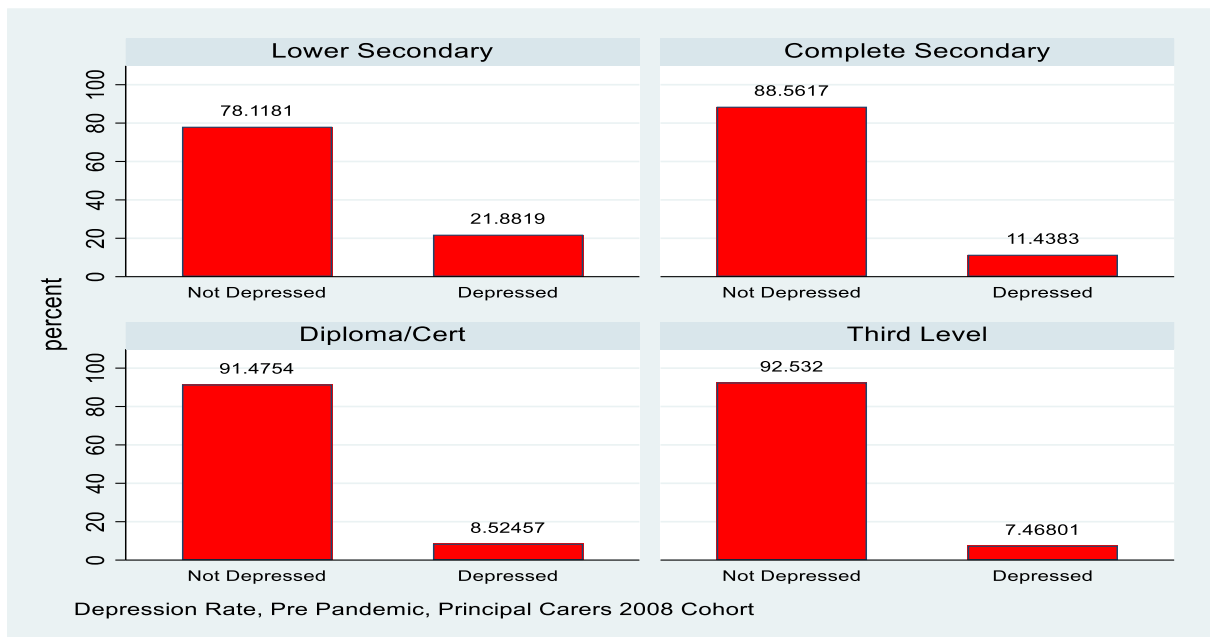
Lower Secondary

100
80
60
40
20
0

78.1181
21.8819
Not Depressed
Depressed

Complete Secondary

88.5617
11.4383
Not Depressed
Depressed

percent

Diploma/Cert

100
80
60
40
20
0

91.4754
8.52457
Not Depressed
Depressed

Third Level

92.532
7.46801
Not Depressed
Depressed

Depression Rate, Pre Pandemic, Principal Carers 2008 Cohort